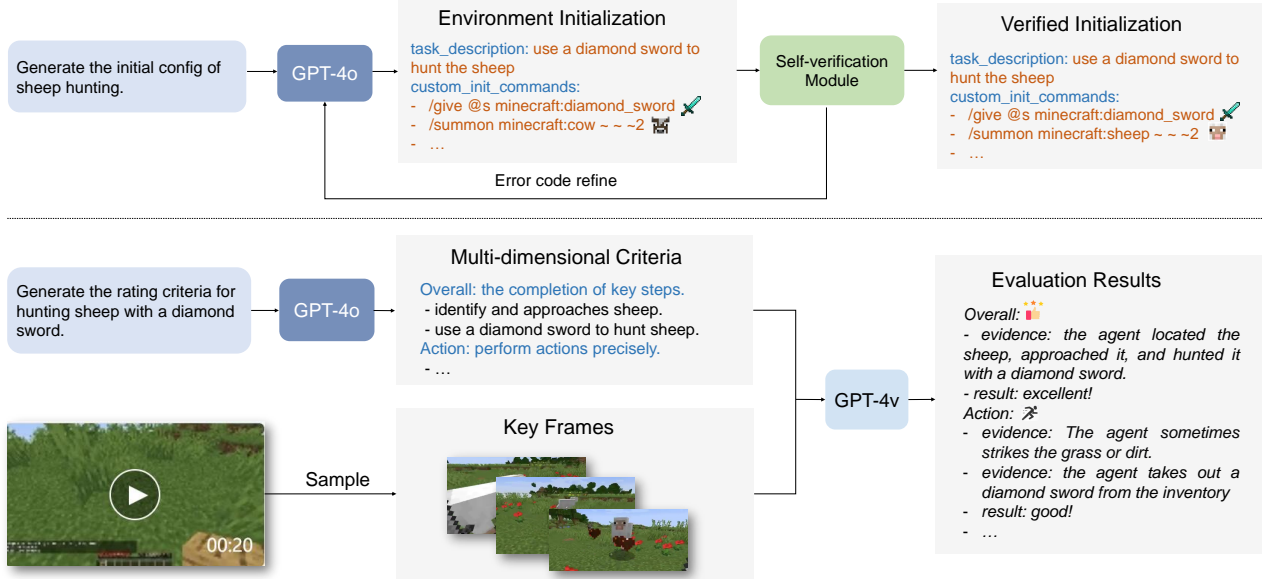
Generate the initial config of sheep hunting.

GPT-4o

Environment Initialization

task_description: use a diamond sword to hunt the sheep
custom_init_commands:
- /give @s minecraft:diamond_sword
- /summon minecraft:cow ~ ~ ~2
- …

Self-verification Module

Verified Initialization

task_description: use a diamond sword to hunt the sheep
custom_init_commands:
- /give @s minecraft:diamond_sword
- /summon minecraft:sheep ~ ~ ~2
- …

Error code refine

Generate the rating criteria for hunting sheep with a diamond sword.

GPT-4o

Multi-dimensional Criteria

Overall: the completion of key steps.
- identify and approaches sheep.
- use a diamond sword to hunt sheep.
Action: perform actions precisely.
- …

00:20

Sample

Key Frames

GPT-4v

Evaluation Results

Overall:
- evidence: the agent located the sheep, approached it, and hunted it with a diamond sword.
- result: excellent!
Action:
- evidence: The agent sometimes strikes the grass or dirt.
- evidence: the agent takes out a diamond sword from the inventory
- result: good!
- …